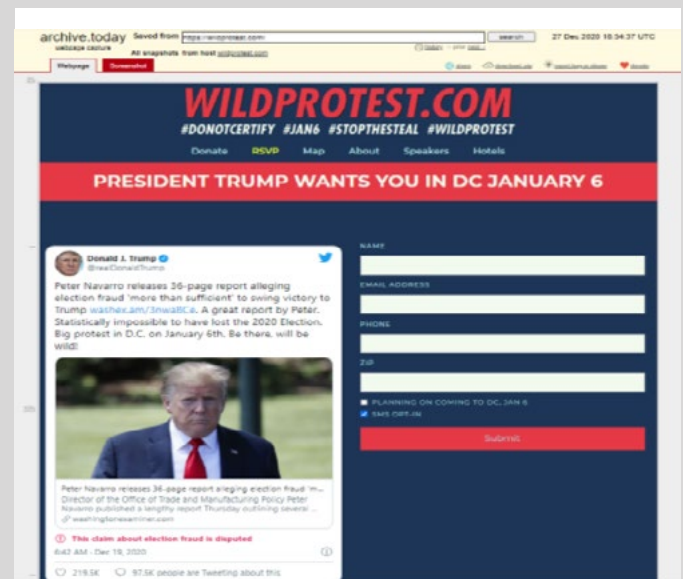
archive.today webpage capture

Saved from https://wildprotest.com/

search

27 Dec 2020 16:34:37 UTC

All snapshots from host wildprotest.com

Webpage

Screenshot

WILDPROTEST.COM

#DONOTCERTIFY #JAN6 #STOPTHESTEAL #WILDPROTEST

Donate RSVP Map About Speakers Hotels

PRESIDENT TRUMP WANTS YOU IN DC JANUARY 6

Donald J. Trump
@realDonaldTrump

Peter Navarro releases 36-page report alleging election fraud 'more than sufficient' to swing victory to Trump washex.am/3nwaBCa. A great report by Peter. Statistically impossible to have lost the 2020 Election. Big protest in D.C. on January 6th. Be there, will be wild!

Peter Navarro releases 36-page report alleging election fraud 'm...
Director of the Office of Trade and Manufacturing Policy Peter Navarro published a lengthy report Thursday outlining several ...
washingtonexaminer.com

This claim about election fraud is disputed

6:42 AM · Dec 19, 2020

219.5K 97.5K people are Tweeting about this

NAME

EMAIL ADDRESS

PHONE

ZIP

PLANNING ON COMING TO DC, JAN 6

SMS OPT-IN

Submit